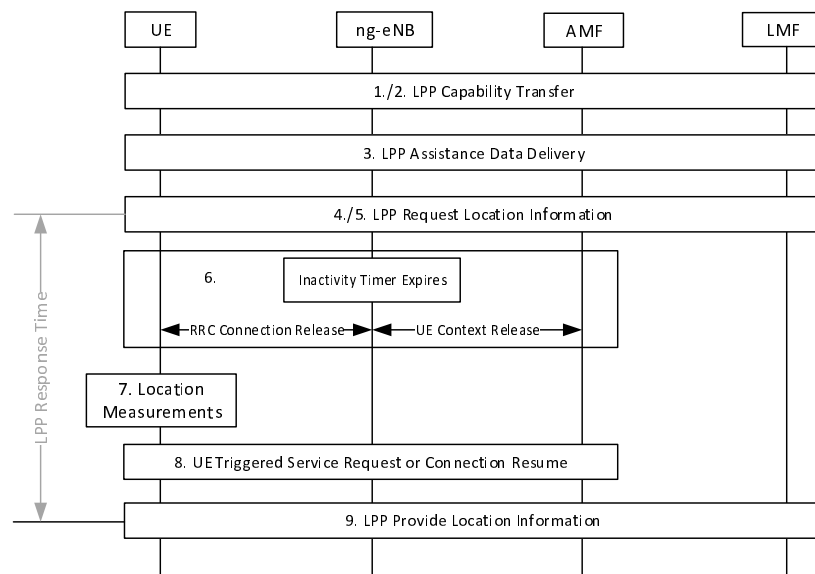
UE

ng-eNB

AMF

LMF

1./2. LPP Capability Transfer

3. LPP Assistance Data Delivery

4./5. LPP Request Location Information

6.

Inactivity Timer Expires

RRC Connection Release

UE Context Release

LPP Response Time

7. Location Measurements

8. UETriggered Service Request or Connection Resume

9. LPP Provide Location Information